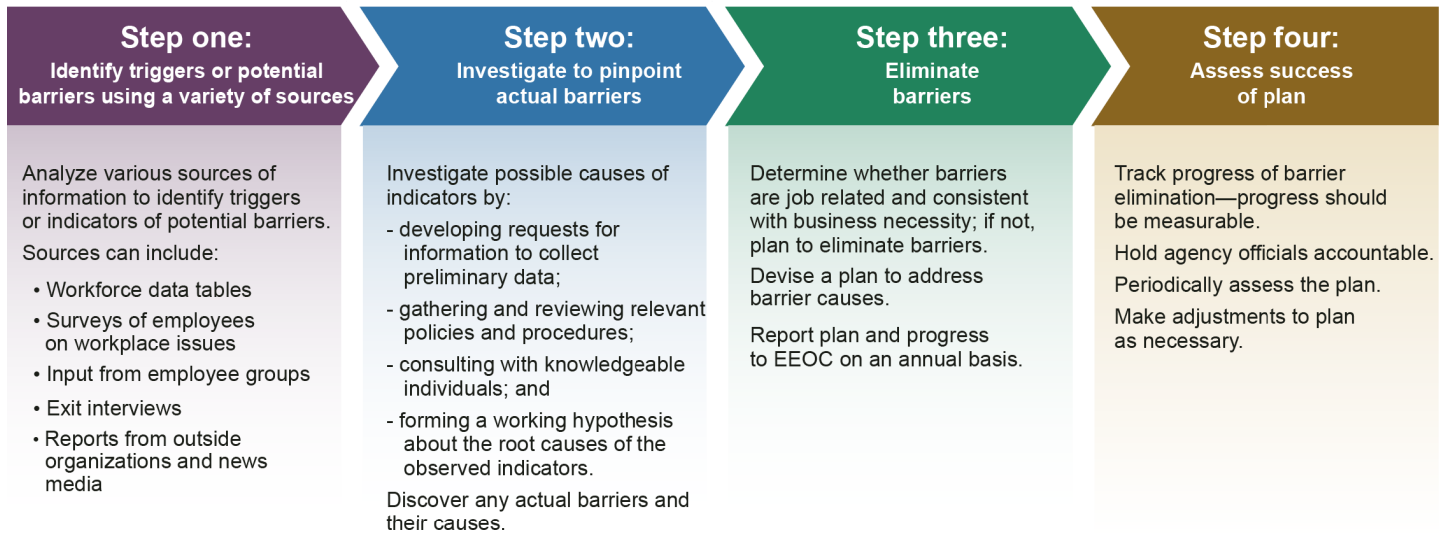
Step one:
Identify triggers or potential barriers using a variety of sources

Analyze various sources of information to identify triggers or indicators of potential barriers.

Sources can include:

• Workforce data tables
• Surveys of employees on workplace issues
• Input from employee groups
• Exit interviews
• Reports from outside organizations and news media

Step two:
Investigate to pinpoint actual barriers

Investigate possible causes of indicators by:

- developing requests for information to collect preliminary data;
- gathering and reviewing relevant policies and procedures;
- consulting with knowledgeable individuals; and
- forming a working hypothesis about the root causes of the observed indicators.

Discover any actual barriers and their causes.

Step three:
Eliminate barriers

Determine whether barriers are job related and consistent with business necessity; if not, plan to eliminate barriers.

Devise a plan to address barrier causes.

Report plan and progress to EEOC on an annual basis.

Step four:
Assess success of plan

Track progress of barrier elimination—progress should be measurable.

Hold agency officials accountable.

Periodically assess the plan.

Make adjustments to plan as necessary.